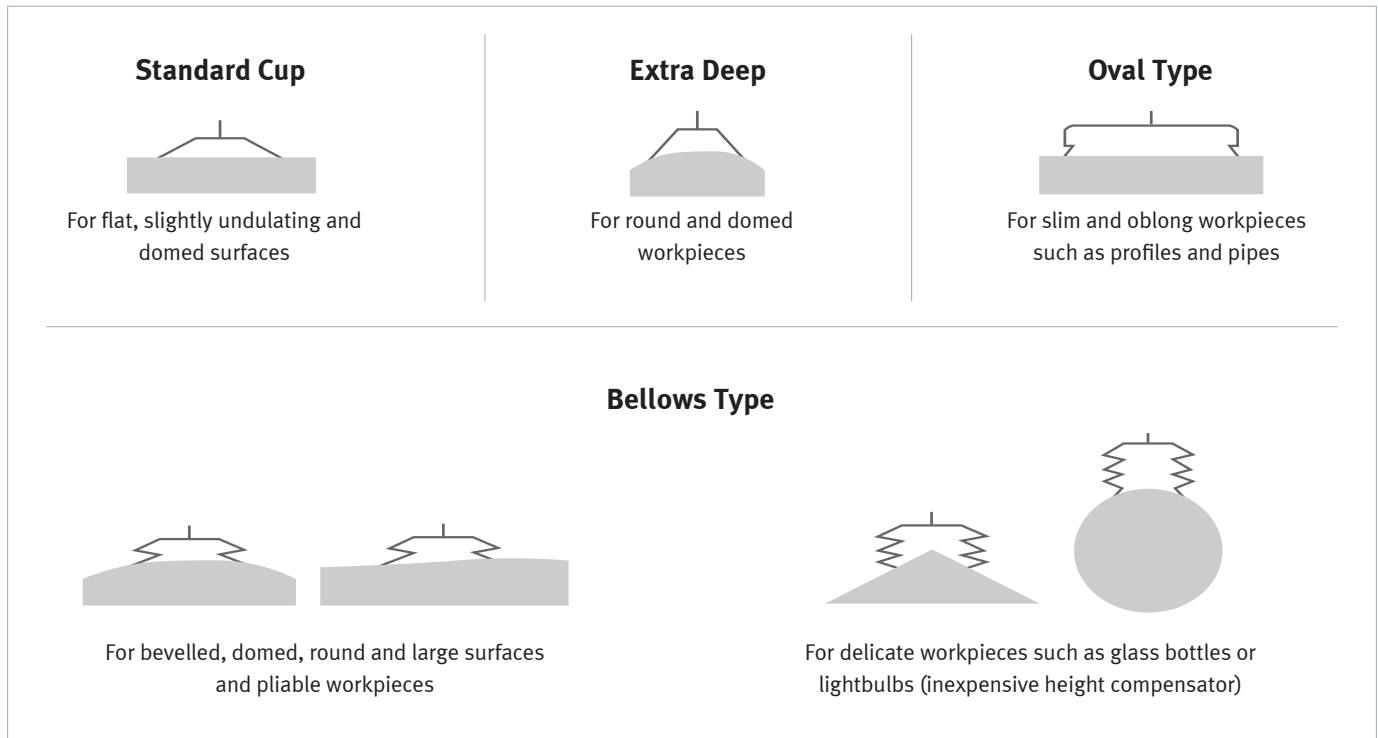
Standard Cup

For flat, slightly undulating and domed surfaces

Extra Deep

For round and domed workpieces

Oval Type

For slim and oblong workpieces such as profiles and pipes

Bellows Type

For bevelled, domed, round and large surfaces and pliable workpieces

For delicate workpieces such as glass bottles or lightbulbs (inexpensive height compensator)